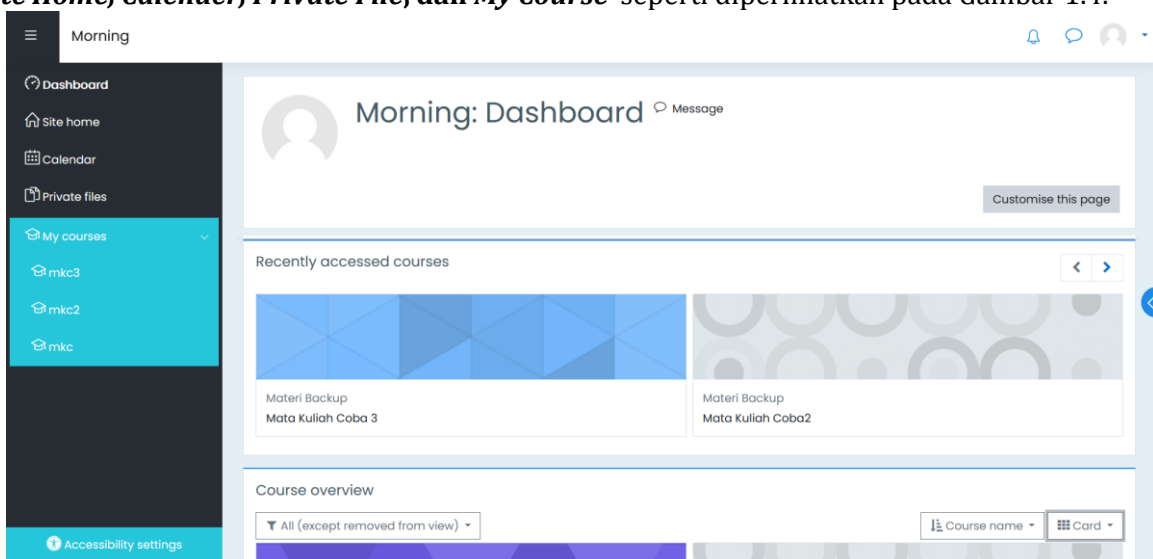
te Home, Calendar, Private File, dan My Course seperti diperlihatkan pada Gambar 1.1.

Morning

Dashboard
Site home
Calendar
Private files
My courses
mkc3
mkc2
mkc

Accessibility settings

Morning: Dashboard
Message

Customise this page

Recently accessed courses

Materi Backup
Mata Kuliah Coba 3

Materi Backup
Mata Kuliah Coba2

Course overview

All (except removed from view)
Course name
Card